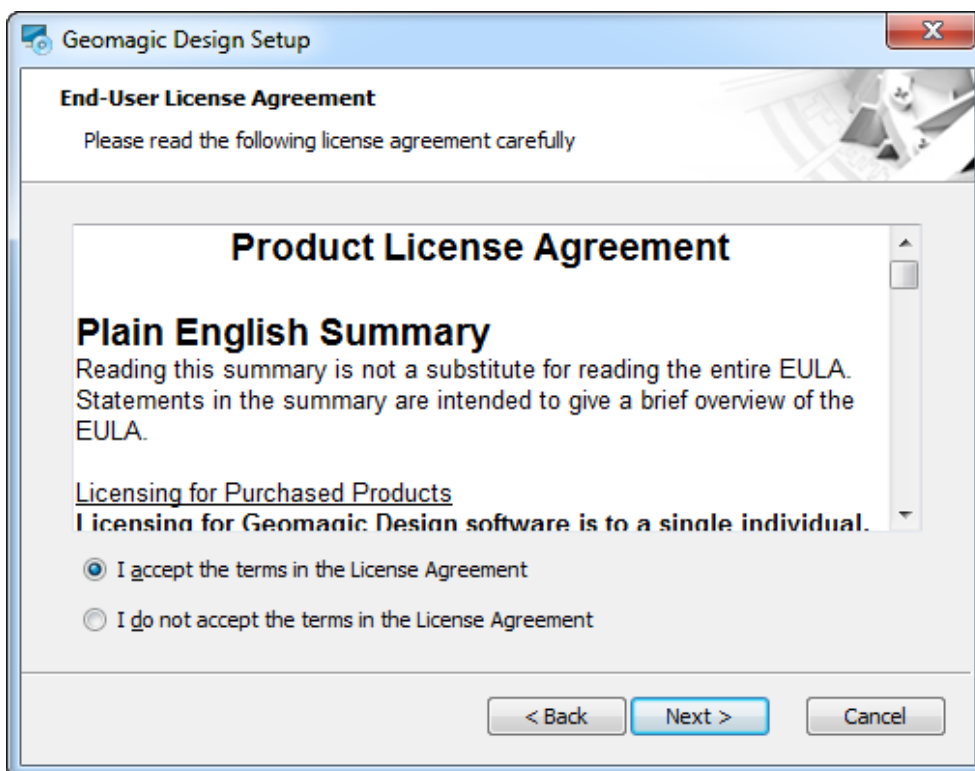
Geomagic Design Setup

End-User License Agreement

Please read the following license agreement carefully

Product License Agreement

Plain English Summary

Reading this summary is not a substitute for reading the entire EULA. Statements in the summary are intended to give a brief overview of the EULA.

Licensing for Purchased Products

Licensing for Geomagic Design software is to a single individual.

I accept the terms in the License Agreement

I do not accept the terms in the License Agreement

< Back

Next >

Cancel